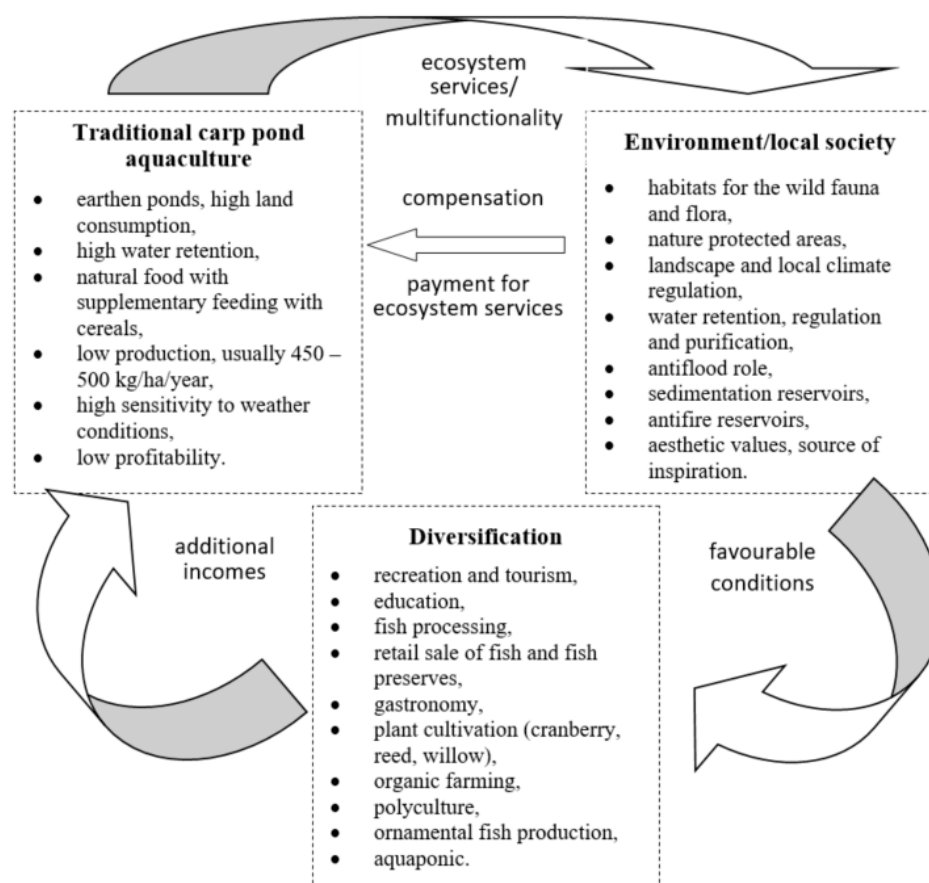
ecosystem services/ multifunctionality

**Traditional carp pond aquaculture**

- earthen ponds, high land consumption,
- high water retention,
- natural food with supplementary feeding with cereals,
- low production, usually 450 – 500 kg/ha/year,
- high sensitivity to weather conditions,
- low profitability.

compensation

payment for ecosystem services

**Environment/local society**

- habitats for the wild fauna and flora,
- nature protected areas,
- landscape and local climate regulation,
- water retention, regulation and purification,
- antiflood role,
- sedimentation reservoirs,
- antifire reservoirs,
- aesthetic values, source of inspiration.

additional incomes

**Diversification**

- recreation and tourism,
- education,
- fish processing,
- retail sale of fish and fish preserves,
- gastronomy,
- plant cultivation (cranberry, reed, willow),
- organic farming,
- polyculture,
- ornamental fish production,
- aquaponic.

favourable conditions